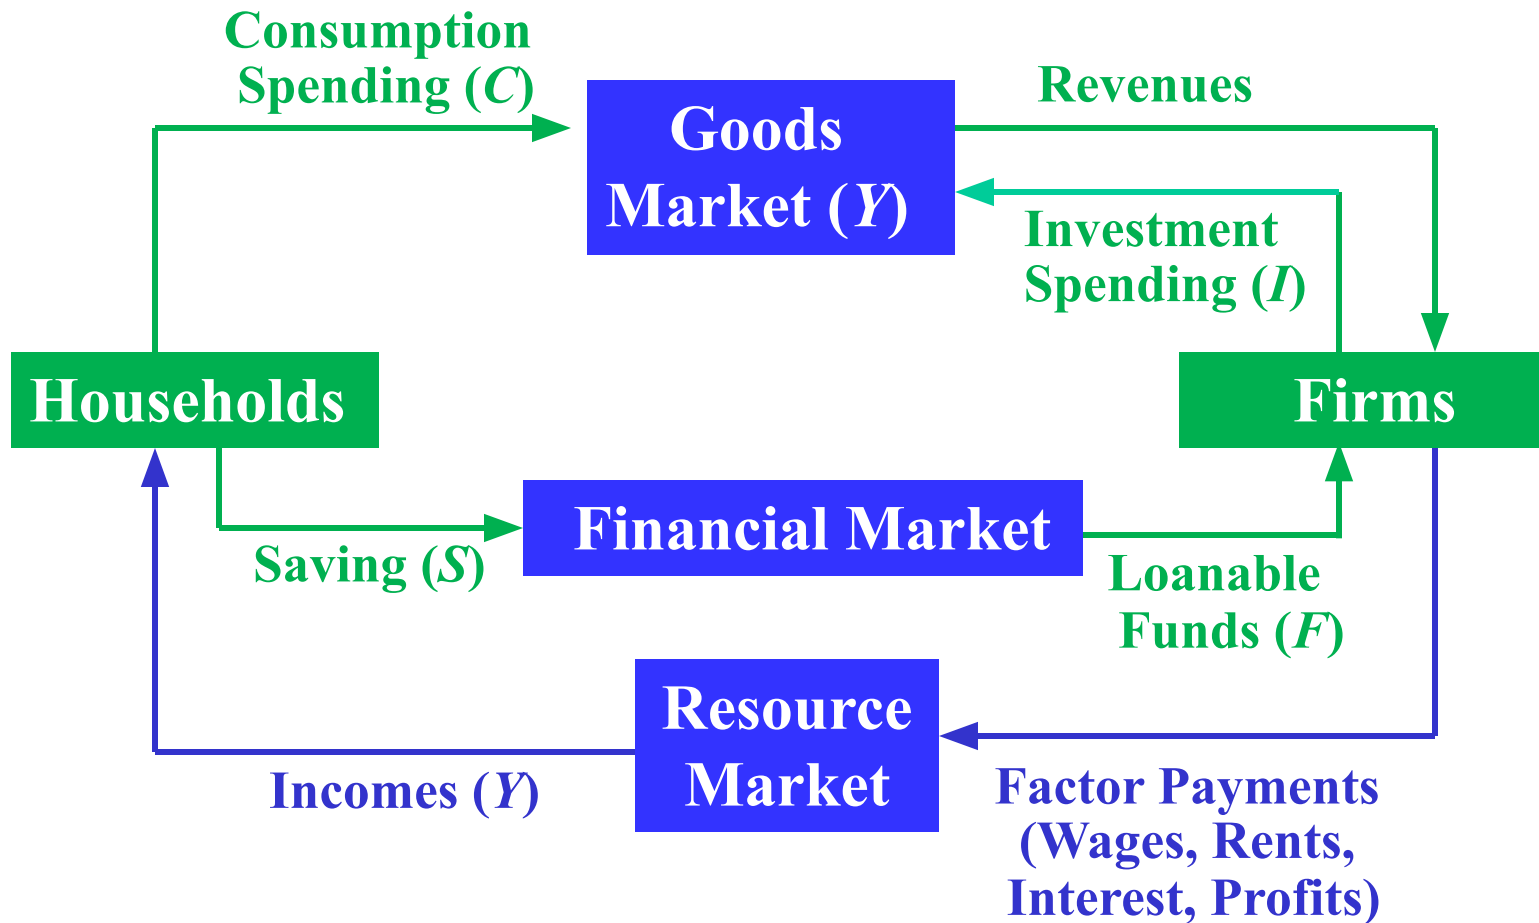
Consumption Spending (C)

Goods Market (Y)

Revenues

Investment Spending (I)

Households

Firms

Financial Market

Saving (S)

Loanable Funds (F)

Resource Market

Incomes (Y)

Factor Payments (Wages, Rents, Interest, Profits)